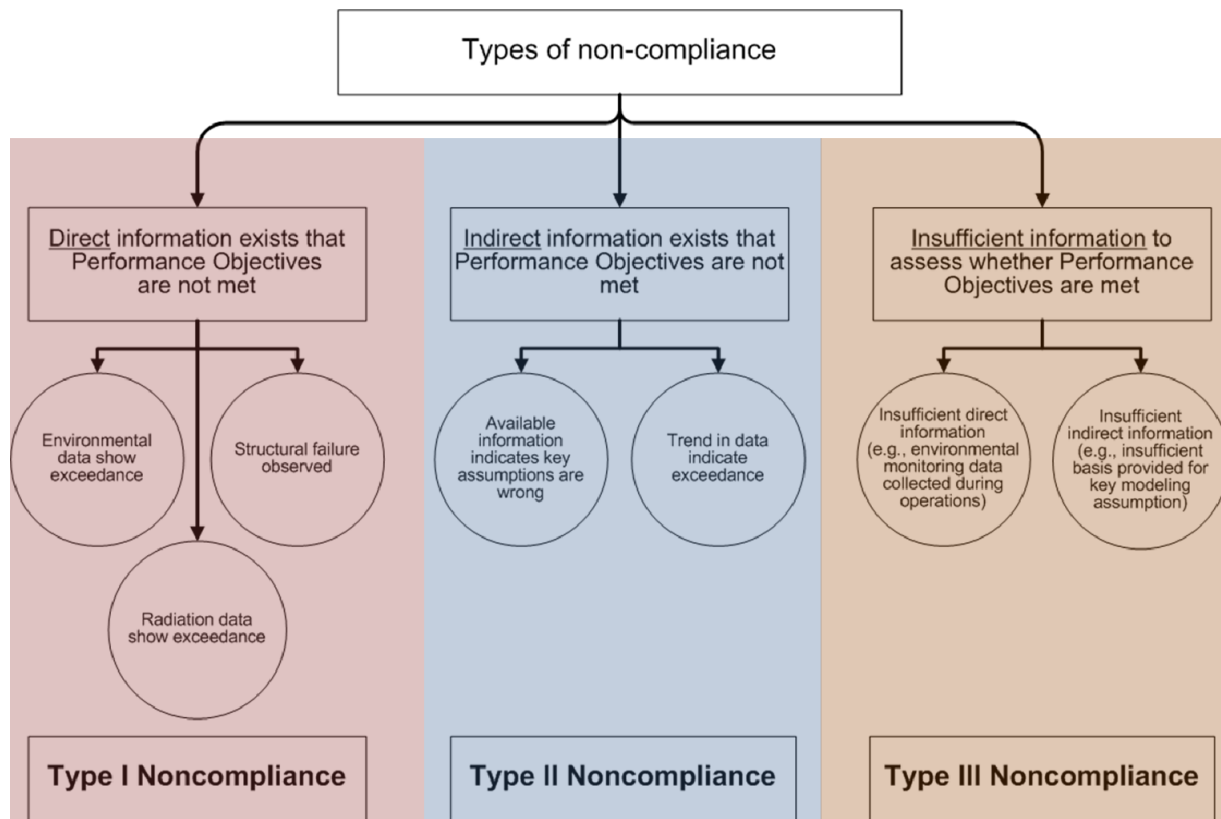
Types of non-compliance

Direct information exists that Performance Objectives are not met

Environmental data show exceedance

Structural failure observed

Radiation data show exceedance

Type I Noncompliance

Indirect information exists that Performance Objectives are not met

Available information indicates key assumptions are wrong

Trend in data indicate exceedance

Type II Noncompliance

Insufficient information to assess whether Performance Objectives are met

Insufficient direct information (e.g., environmental monitoring data collected during operations)

Insufficient indirect information (e.g., insufficient basis provided for key modeling assumption)

Type III Noncompliance